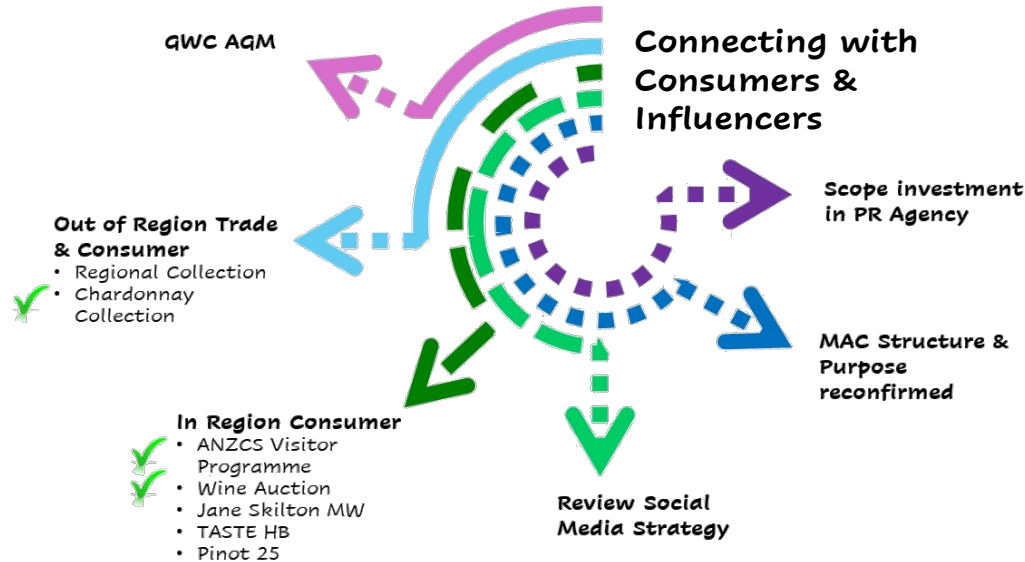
Connecting with Consumers & Influencers

GWC AGM

Scope investment in PR Agency

Out of Region Trade & Consumer
• Regional Collection
• Chardonnay Collection

MAC Structure & Purpose reconfirmed

In Region Consumer
• ANZCS Visitor Programme
• Wine Auction
• Jane Skilton MW
• TASTE HB
• Pinot 25

Review Social Media Strategy